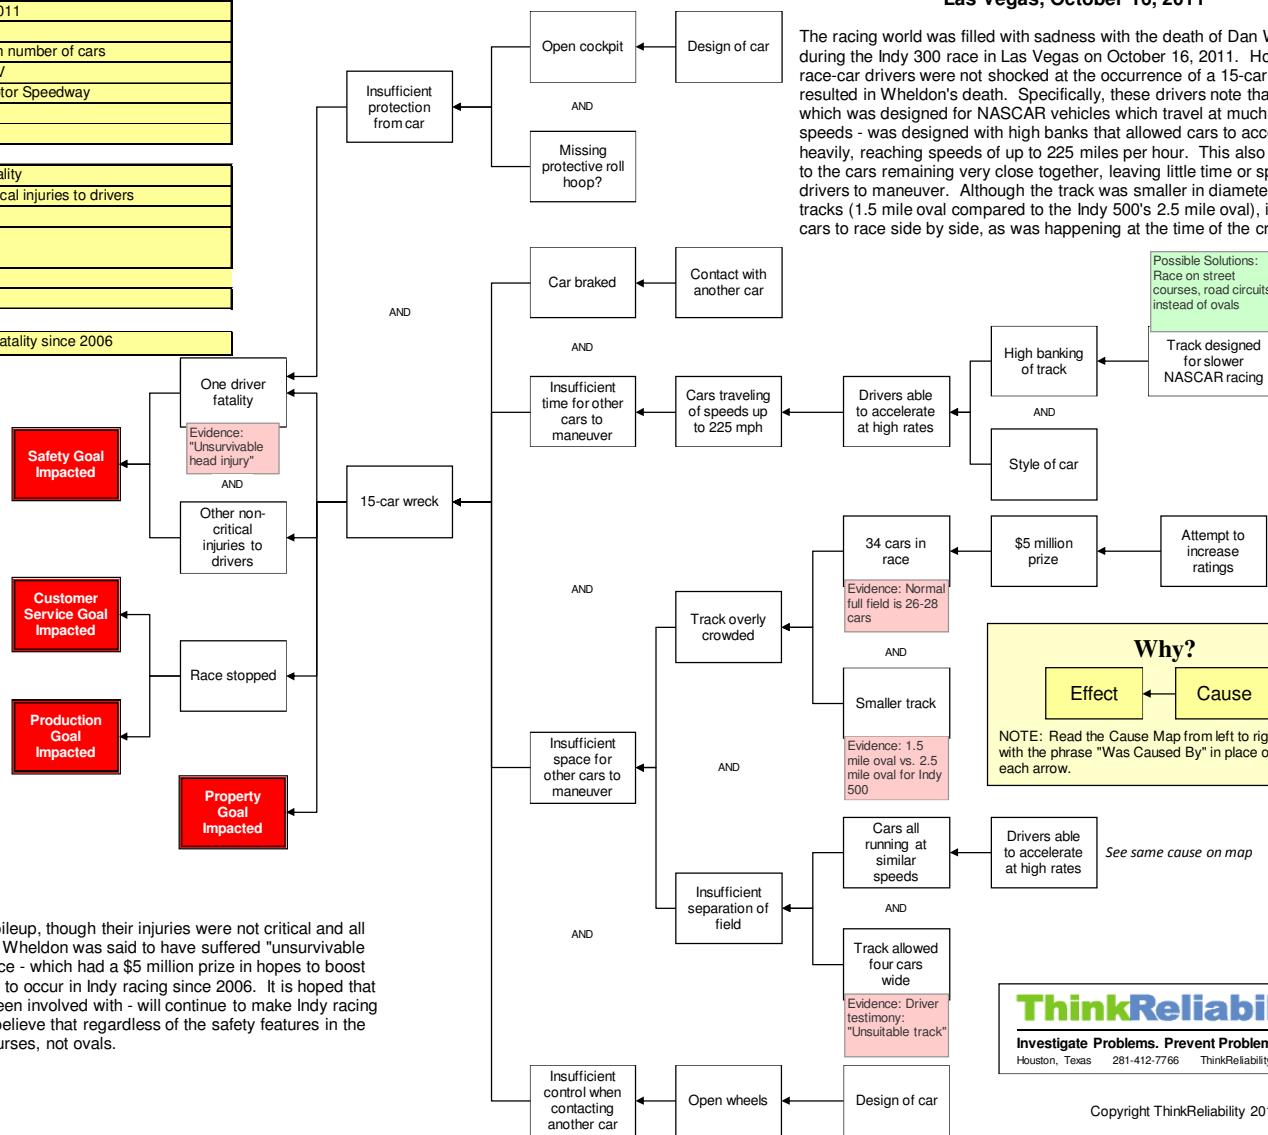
011
n number of cars
/
tor Speedway
ality
cal injuries to drivers
atality since 2006

Las Vegas, October 16, 2011

The racing world was filled with sadness with the death of Dan W during the Indy 300 race in Las Vegas on October 16, 2011. Ho race-car drivers were not shocked at the occurrence of a 15-car resulted in Wheldon's death. Specifically, has drivers note tha which was designed for NASCAR vehicles which travel at much speeds - was designed with high banks that allowed cars to acc heavily, reaching speeds of up to 225 miles per hour. This also to the cars remaining very close together, leaving little time or sp drivers to maneuver. Although the track was smaller in diamete tracks (1.5 mile oval compared to the Indy 500's 2.5 mile oval), i cars to race side by side, as was happening at the time of the cr

Open cockpit
Design of car
AND
Missing protective roll hoop?
Insufficient protection from car
AND
Car braked
Contact with another car
AND
Insufficient time for other cars to maneuver
Cars traveling of speeds up to 225 mph
Drivers able to accelerate at high rates
High banking of track
Track designed for slower NASCAR racing
Possible Solutions: Race on street courses, road circuits instead of ovals
AND
Style of car
One driver fatality
Evidence: "Unsurvivable head injury"
AND
Other non-critical injuries to drivers
Safety Goal Impacted
15-car wreck
34 cars in race
Evidence: Normal full field is 26-28 cars
$5 million prize
Attempt to increase ratings
AND
Customer Service Goal Impacted
Track overly crowded
Why?
Effect
Cause
AND
Smaller track
Evidence: 1.5 mile oval vs. 2.5 mile oval for Indy 500
NOTE: Read the Cause Map from left to rig with the phrase "Was Caused By" in place o each arrow.
Race stopped
Production Goal Impacted
Insufficient space for other cars to maneuver
AND
Property Goal Impacted
Cars all running at similar speeds
Drivers able to accelerate at high rates
See same cause on map
Insufficient separation of field
AND
Track allowed four cars wide
Evidence: Driver testimony: "Unsuitable track"
AND

ileup, though their injuries were not critical and all Wheldon was said to have suffered "unsurvivable ce - which had a $5 million prize in hopes to boost to occur in Indy racing since 2006. It is hoped that een involved with - will continue to make Indy racing believe that regardless of the safety features in the urses, not ovals.

ThinkReliabi
Investigate Problems. Prevent Problem
Houston, Texas 281-412-7766 ThinkReliability
Insufficient control when contacting another car
Open wheels
Design of car
Copyright ThinkReliability 20